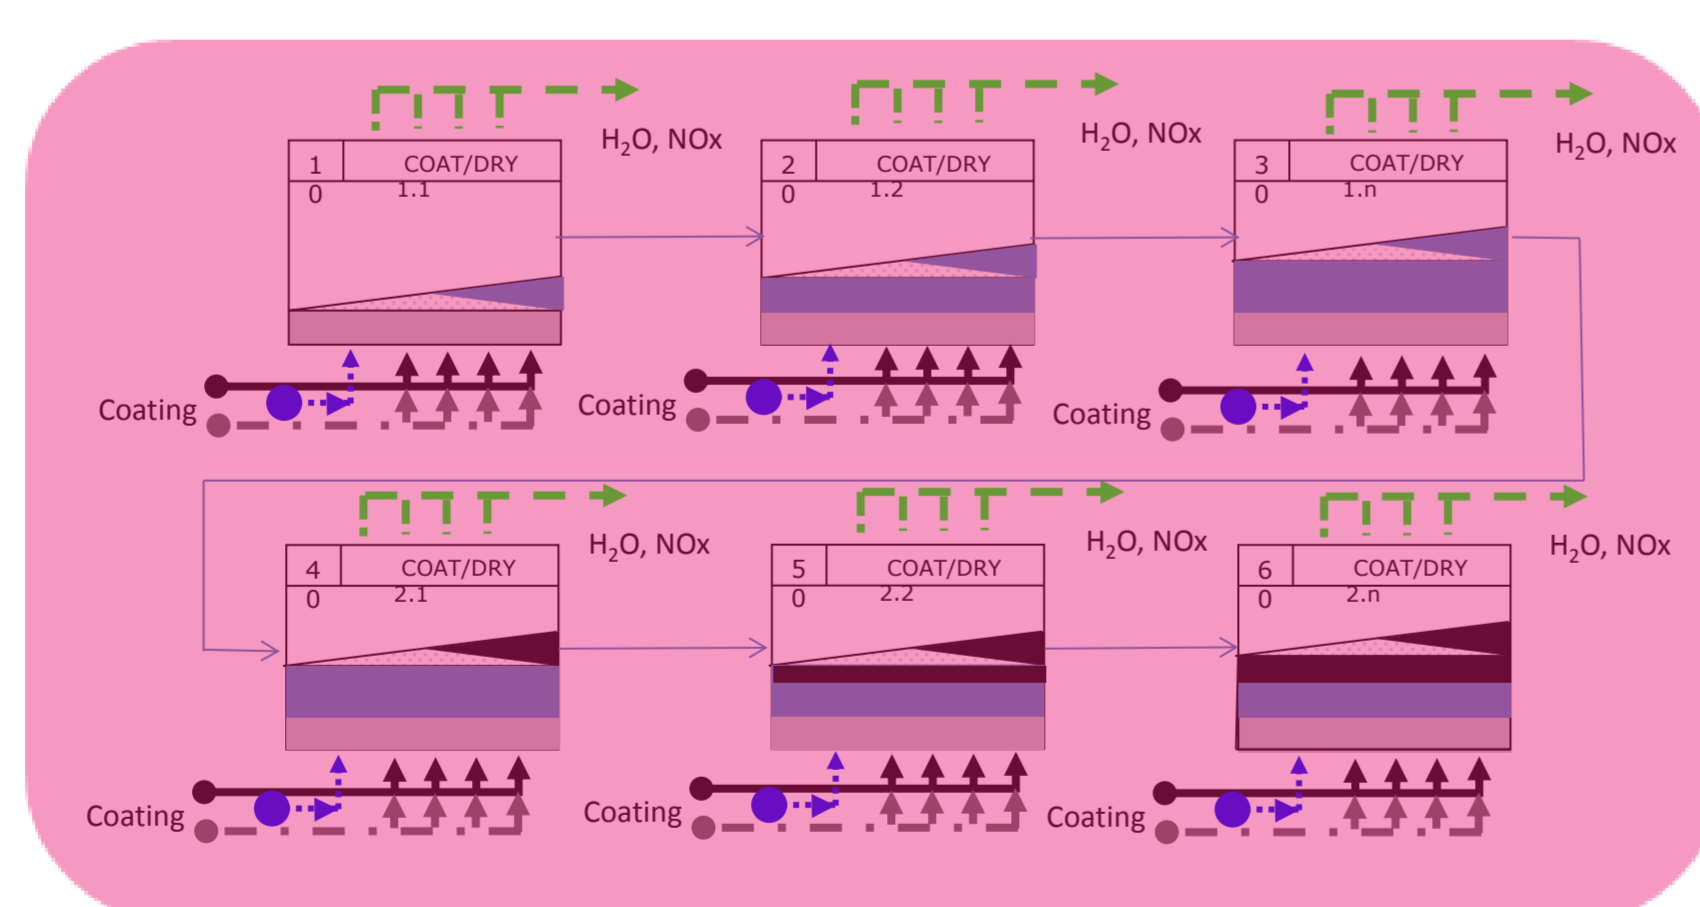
$H_2O$, NOx

| 1 | COAT/DRY |
|---|---|
| 0 | 1.1 |

Coating

$H_2O$, NOx

| 2 | COAT/DRY |
|---|---|
| 0 | 1.2 |

Coating

$H_2O$, NOx

| 3 | COAT/DRY |
|---|---|
| 0 | 1.n |

Coating

$H_2O$, NOx

| 4 | COAT/DRY |
|---|---|
| 0 | 2.1 |

Coating

$H_2O$, NOx

| 5 | COAT/DRY |
|---|---|
| 0 | 2.2 |

Coating

$H_2O$, NOx

| 6 | COAT/DRY |
|---|---|
| 0 | 2.n |

Coating